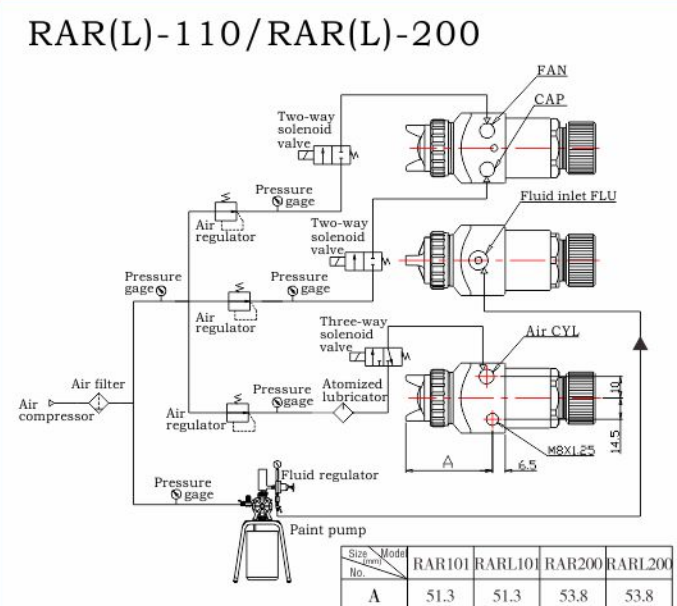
RAR(L)-110/RAR(L)-200

FAN

CAP

Two-way solenoid valve

Pressure gage

Air regulator

Fluid inlet FLU

Two-way solenoid valve

Pressure gage

Pressure gage

Air regulator

Three-way solenoid valve

Air CYL

Air filter

Air compressor

Pressure gage

Atomized lubricator

Air regulator

10

14.5

M8X1.25

A

6.5

Pressure gage

Fluid regulator

Paint pump

| Size (mm) No. \ Model | RAR101 | RARL101 | RAR200 | RARL200 |
|---|---|---|---|---|
| A | 51.3 | 51.3 | 53.8 | 53.8 |